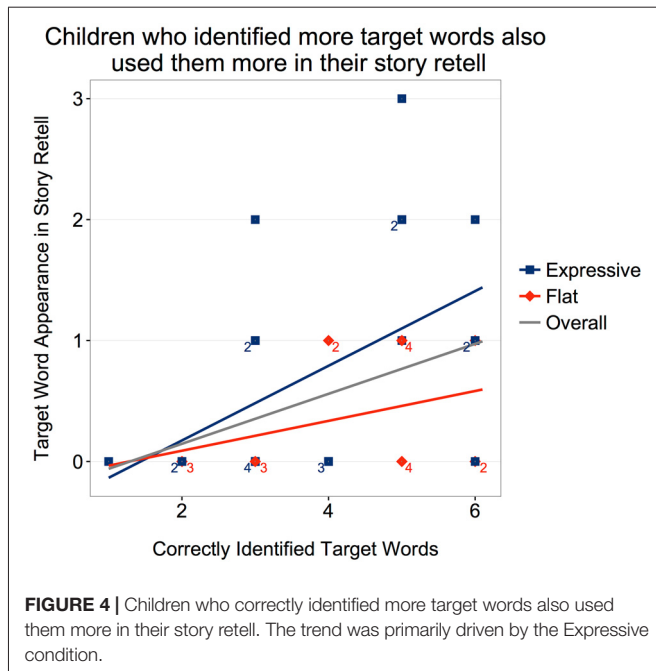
Children who identified more target words also used them more in their story retell

Target Word Appearance in Story Retell

3
2
1
0

2
2
2 3
4 3
3
2
4
4
2
2

2
4
6

Correctly Identified Target Words

Expressive
Flat
Overall

**FIGURE 4 |** Children who correctly identified more target words also used them more in their story retell. The trend was primarily driven by the Expressive condition.